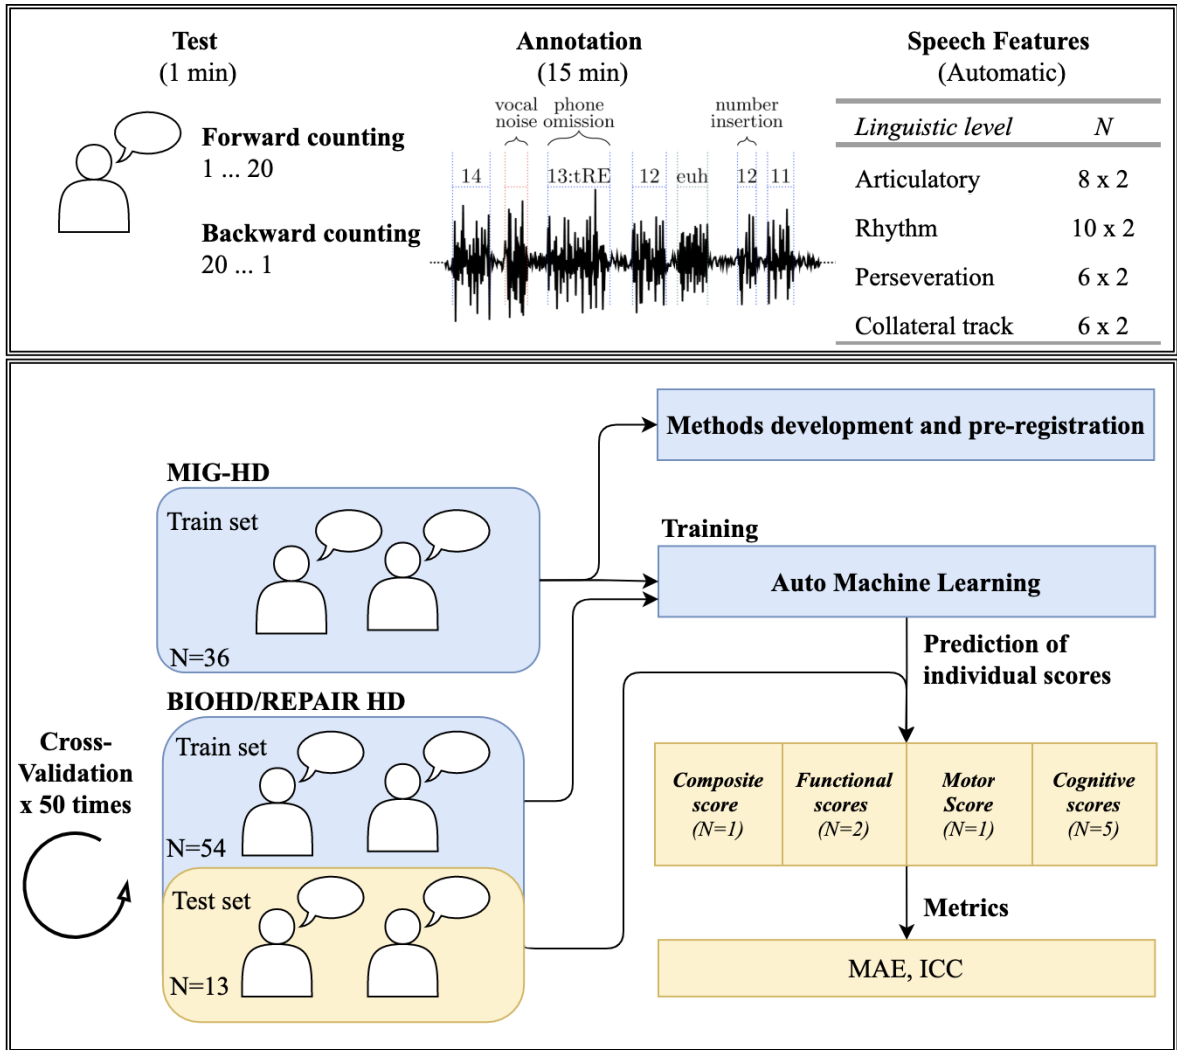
Test
(1 min)

Forward counting
1 ... 20

Backward counting
20 ... 1

Annotation
(15 min)

vocal noise

phone omission

number insertion

14

13:tRE

12

euh

12

11

Speech Features
(Automatic)

| Linguistic level | N |
|---|---|
| Articulatory | 8 x 2 |
| Rhythm | 10 x 2 |
| Perseveration | 6 x 2 |
| Collateral track | 6 x 2 |

MIG-HD

Train set

N=36

BIOHD/REPAIR HD

Train set

N=54

Test set

N=13

Cross-Validation x 50 times

Methods development and pre-registration

Training

Auto Machine Learning

Prediction of individual scores

| Composite score (N=1) | Functional scores (N=2) | Motor Score (N=1) | Cognitive scores (N=5) |
|---|---|---|---|

Metrics

MAE, ICC